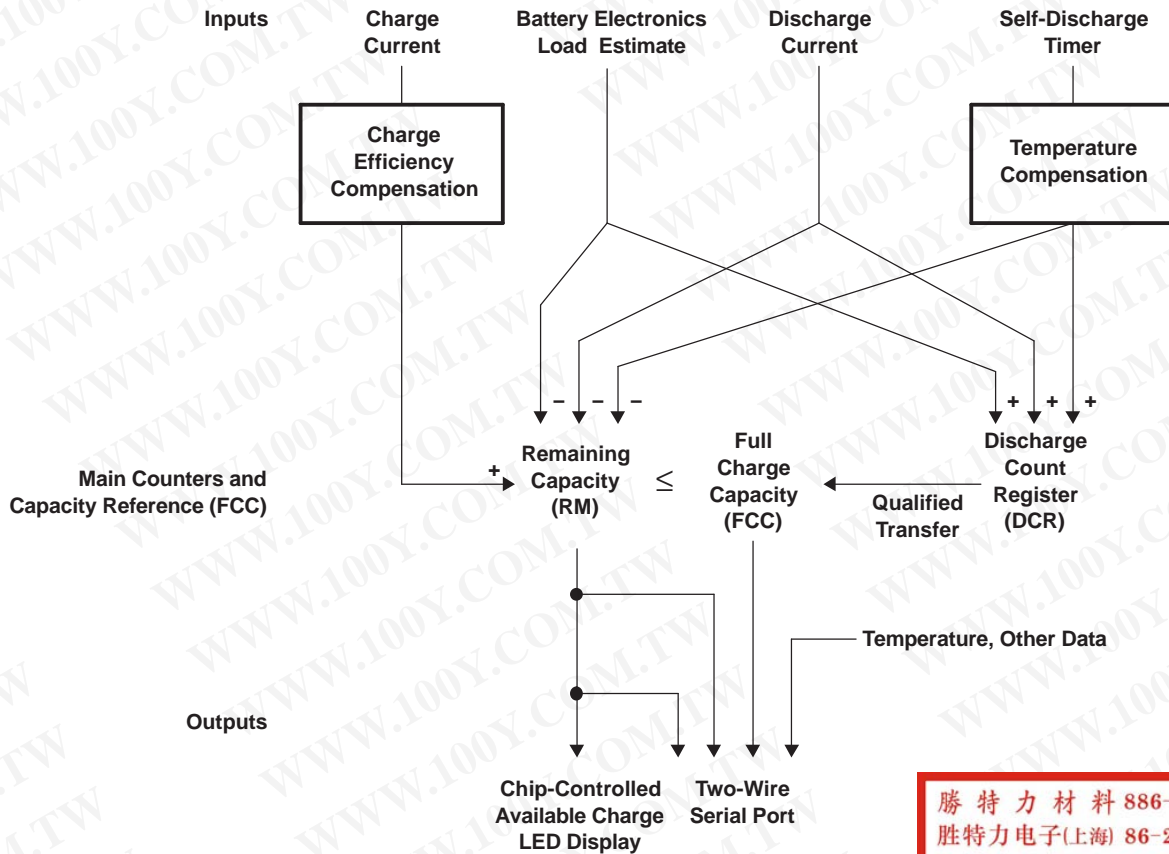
Inputs

Charge Current

Battery Electronics Load Estimate

Discharge Current

Self-Discharge Timer

Charge Efficiency Compensation

Temperature Compensation

– – –

+ + +

Main Counters and Capacity Reference (FCC)

+

Remaining Capacity (RM)

$\leq$

Full Charge Capacity (FCC)

Qualified Transfer

Discharge Count Register (DCR)

Temperature, Other Data

Outputs

Chip-Controlled Available Charge LED Display

Two-Wire Serial Port

勝 特 力 材 料 886-

胜特力电子(上海) 86-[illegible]

WWW.100Y.COM.TW